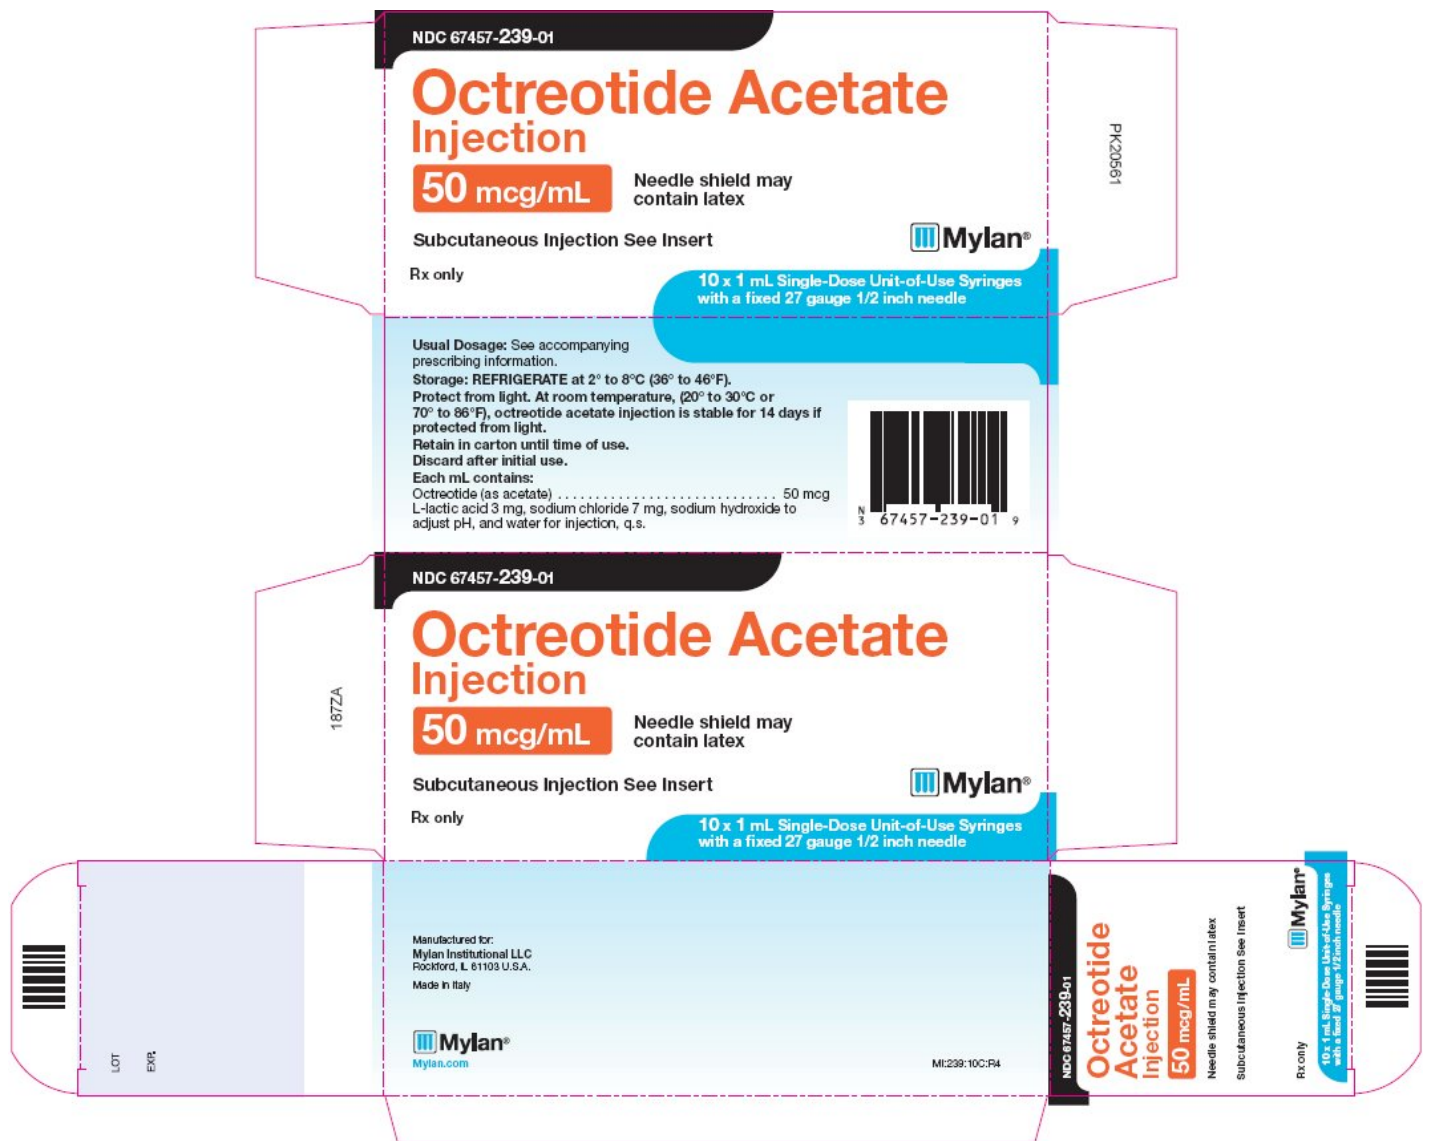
NDC 67457-239-01

Octreotide Acetate Injection

50 mcg/mL

Needle shield may contain latex

Subcutaneous Injection See Insert

Mylan®

Rx only

10 x 1 mL Single-Dose Unit-of-Use Syringes with a fixed 27 gauge 1/2 inch needle

PK20561

Usual Dosage: See accompanying prescribing information.
Storage: REFRIGERATE at 2° to 8°C (36° to 46°F).
Protect from light. At room temperature, (20° to 30°C or 70° to 86°F), octreotide acetate injection is stable for 14 days if protected from light.
Retain in carton until time of use.
Discard after initial use.
Each mL contains:
Octreotide (as acetate) .............................. 50 mcg
L-lactic acid 3 mg, sodium chloride 7 mg, sodium hydroxide to adjust pH, and water for injection, q.s.

N 3 67457-239-01 9

NDC 67457-239-01

Octreotide Acetate Injection

50 mcg/mL

Needle shield may contain latex

187ZA

Subcutaneous Injection See Insert

Mylan®

Rx only

10 x 1 mL Single-Dose Unit-of-Use Syringes with a fixed 27 gauge 1/2 inch needle

LOT

EXP.

Manufactured for:
Mylan Institutional LLC
Rockford, IL 61103 U.S.A.

Made in Italy

Mylan®
Mylan.com

MI:239:10C:R4

NDC 67457-239-01

Octreotide Acetate Injection

50 mcg/mL

Needle shield may contain latex

Subcutaneous Injection See Insert

Rx only

Mylan®

10 x 1 mL Single-Dose Unit-of-Use Syringes with a fixed 27 gauge 1/2 inch needle